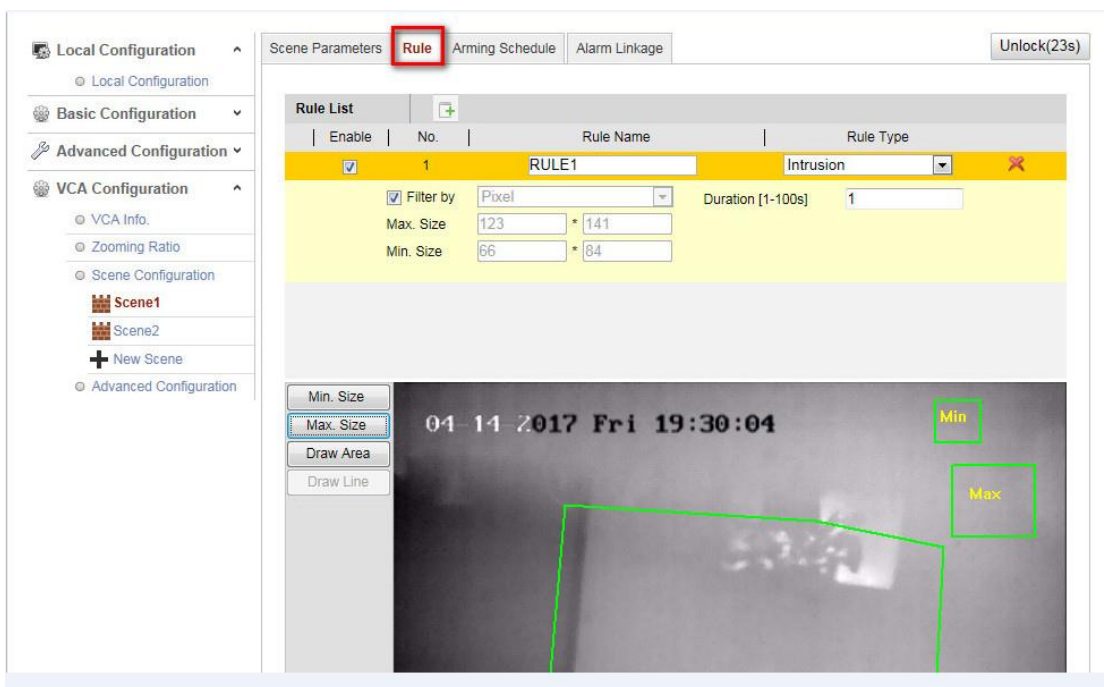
Local Configuration
Local Configuration
Basic Configuration
Advanced Configuration
VCA Configuration
VCA Info.
Zooming Ratio
Scene Configuration
Scene1
Scene2
New Scene
Advanced Configuration

Scene Parameters | Rule | Arming Schedule | Alarm Linkage

Unlock(23s)

Rule List

| Enable | No. | Rule Name | Rule Type |
|---|---|---|---|
| ☑ | 1 | RULE1 | Intrusion |

Filter by Pixel
Duration [1-100s] 1
Max. Size 123 * 141
Min. Size 66 * 84

Min. Size
Max. Size
Draw Area
Draw Line

04-14-2017 Fri 19:30:04
Min
Max